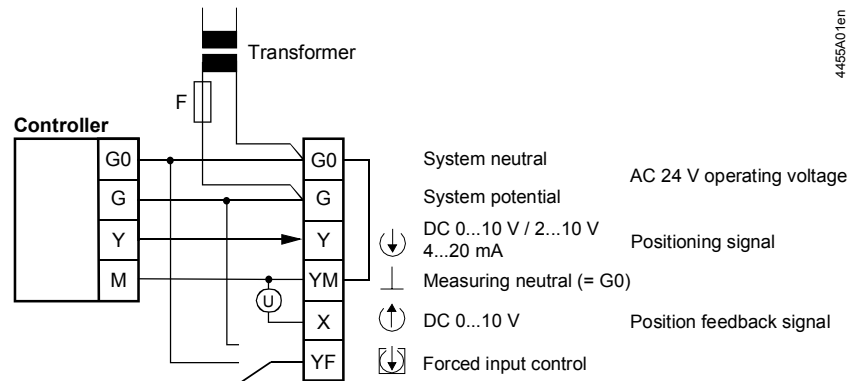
Transformer

F

Controller

G0
G
Y
M

G0
G
Y
YM
X
YF

U

System neutral
System potential
DC 0...10 V / 2...10 V
4...20 mA
Measuring neutral (= G0)
DC 0...10 V
Forced input control

AC 24 V operating voltage
Positioning signal
Position feedback signal

4455A01en